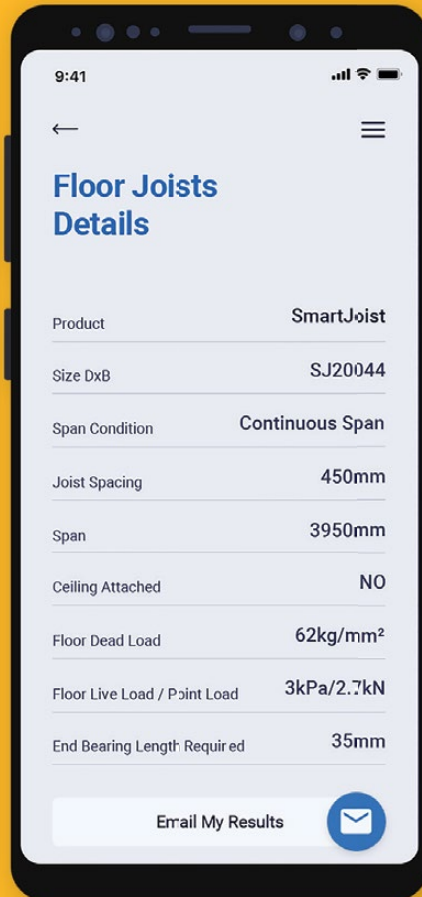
9:41

←

Floor Joists Details

| | |
|---|---|
| Product | SmartJoist |
| Size DxB | SJ20044 |
| Span Condition | Continuous Span |
| Joist Spacing | 450mm |
| Span | 3950mm |
| Ceiling Attached | NO |
| Floor Dead Load | 62kg/mm² |
| Floor Live Load / Point Load | 3kPa/2.7kN |
| End Bearing Length Required | 35mm |

Email My Results